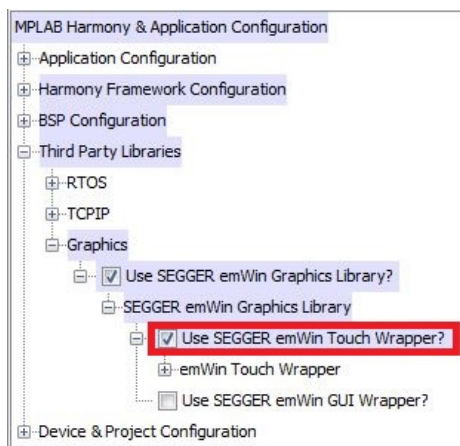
MPLAB Harmony & Application Configuration
Application Configuration
Harmony Framework Configuration
BSP Configuration
Third Party Libraries
RTOS
TCPIP
Graphics
Use SEGGER emWin Graphics Library?
SEGGER emWin Graphics Library
Use SEGGER emWin Touch Wrapper?
emWin Touch Wrapper
Use SEGGER emWin GUI Wrapper?
Device & Project Configuration